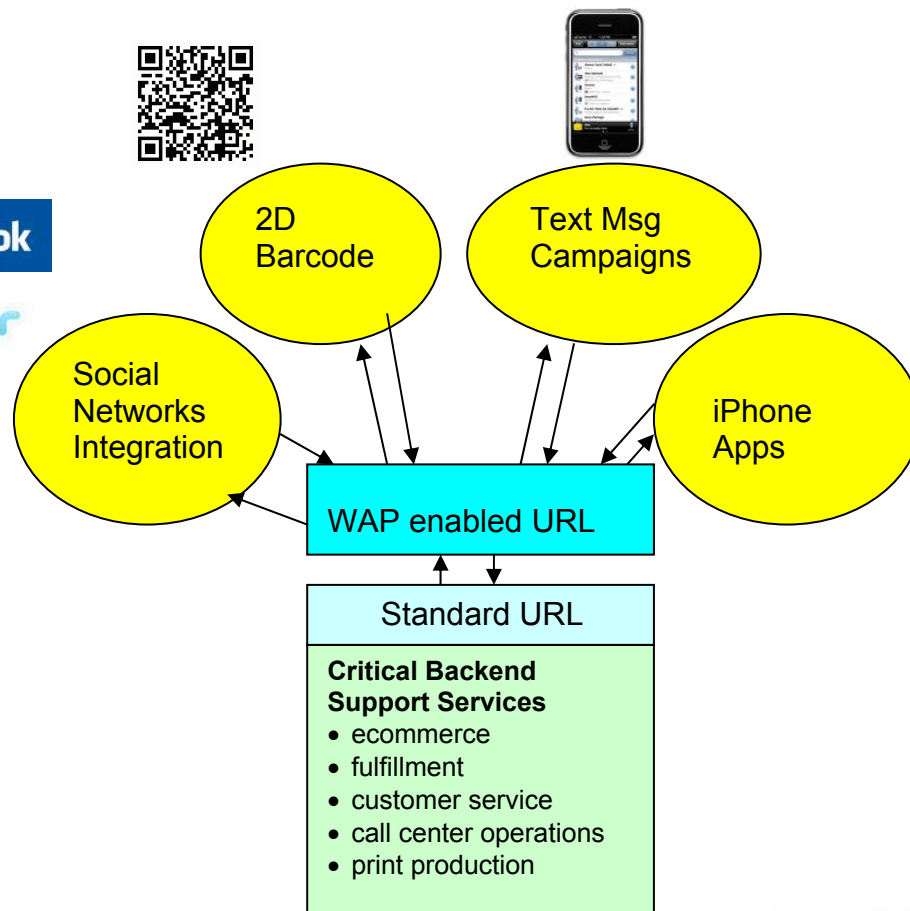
ok

2D Barcode

Text Msg Campaigns

Social Networks Integration

iPhone Apps

WAP enabled URL

Standard URL

**Critical Backend Support Services**
- ecommerce
- fulfillment
- customer service
- call center operations
- print production